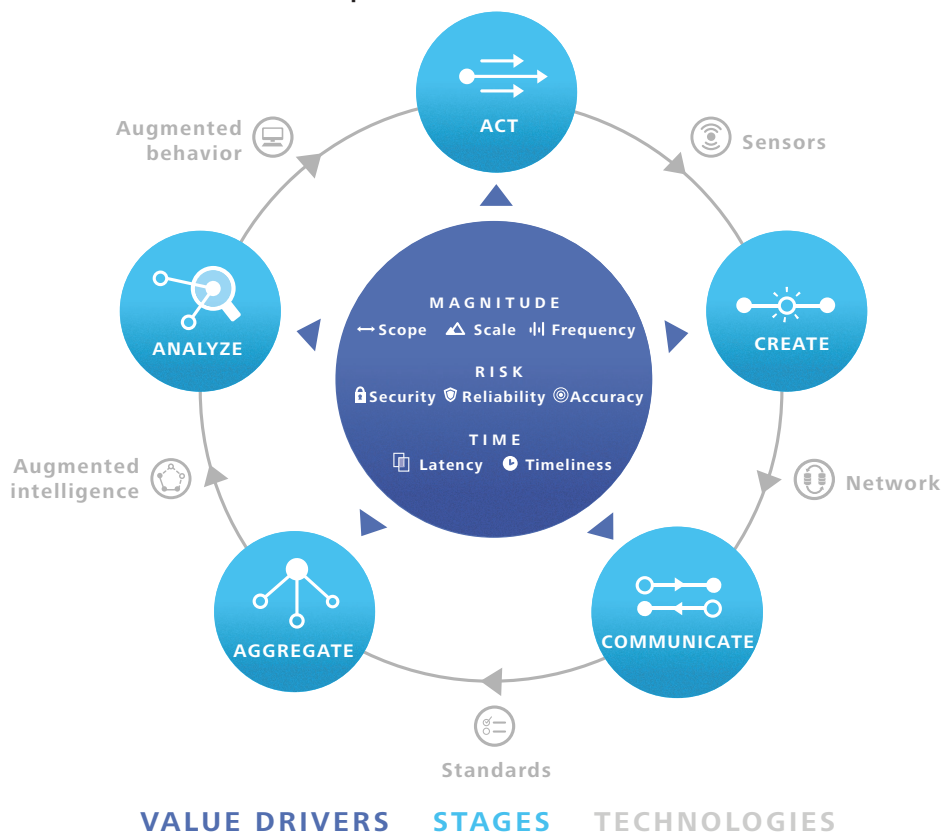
ACT

Sensors

CREATE

Network

COMMUNICATE

Standards

AGGREGATE

Augmented intelligence

ANALYZE

Augmented behavior

MAGNITUDE
Scope Scale Frequency

RISK
Security Reliability Accuracy

TIME
Latency Timeliness

VALUE DRIVERS STAGES TECHNOLOGIES